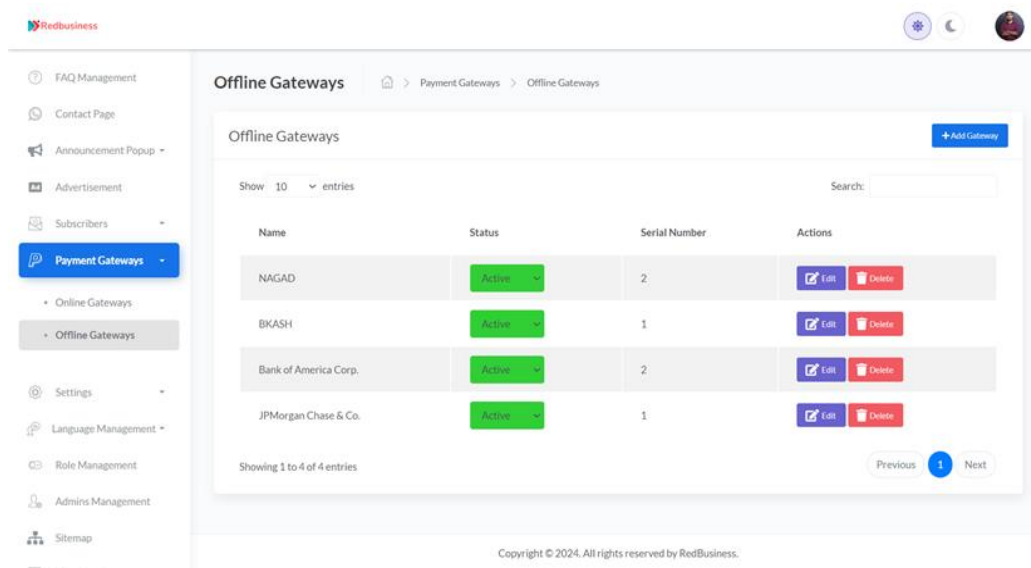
Redbusiness

FAQ Management
Contact Page
Announcement Popup
Advertisement
Subscribers
Payment Gateways
• Online Gateways
• Offline Gateways
Settings
Language Management
Role Management
Admins Management
Sitemap

Offline Gateways > Payment Gateways > Offline Gateways

Offline Gateways
+ Add Gateway

Show 10 entries
Search:

| Name | Status | Serial Number | Actions |
|---|---|---|---|
| NAGAD | Active | 2 | Edit Delete |
| BKASH | Active | 1 | Edit Delete |
| Bank of America Corp. | Active | 2 | Edit Delete |
| JPMorgan Chase & Co. | Active | 1 | Edit Delete |

Showing 1 to 4 of 4 entries
Previous 1 Next

Copyright © 2024. All rights reserved by RedBusiness.